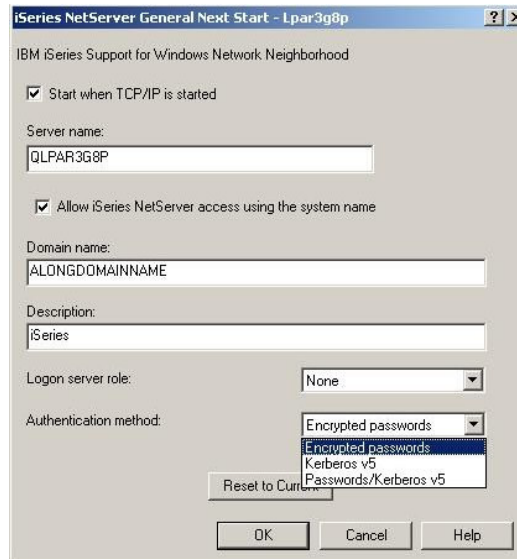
iSeries NetServer General Next Start - Lpar3g8p

?

IBM iSeries Support for Windows Network Neighborhood

Start when TCP/IP is started

Server name:

QLPAR3G8P

Allow iSeries NetServer access using the system name

Domain name:

ALONGDOMAINNAME

Description:

iSeries

Logon server role:

None

Authentication method:

Encrypted passwords

Encrypted passwords

Kerberos v5

Passwords/Kerberos v5

Reset to Curr

OK

Cancel

Help